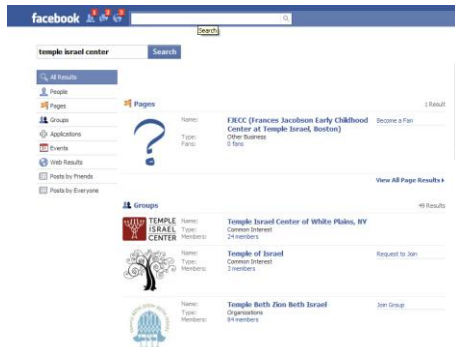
facebook

Search

temple israel center

Search

All Results
People
Pages
Groups
Applications
Events
Web Results
Posts by Friends
Posts by Everyone

Pages

1 Result

Name: EJCC (Frances Jacobson Early Childhood Center at Temple Israel, Boston)
Type: Other Business
Fans: 0 fans

Become a Fan

View All Page Results ›

Groups

49 Results

TEMPLE ISRAEL CENTER

Name: Temple Israel Center of White Plains, NY
Type: Common Interest
Members: 24 members

Name: Temple of Israel
Type: Common Interest
Members: 3 members

Request to Join

Name: Temple Beth Zion Beth Israel
Type: Organizations
Members: 84 members

Join Group